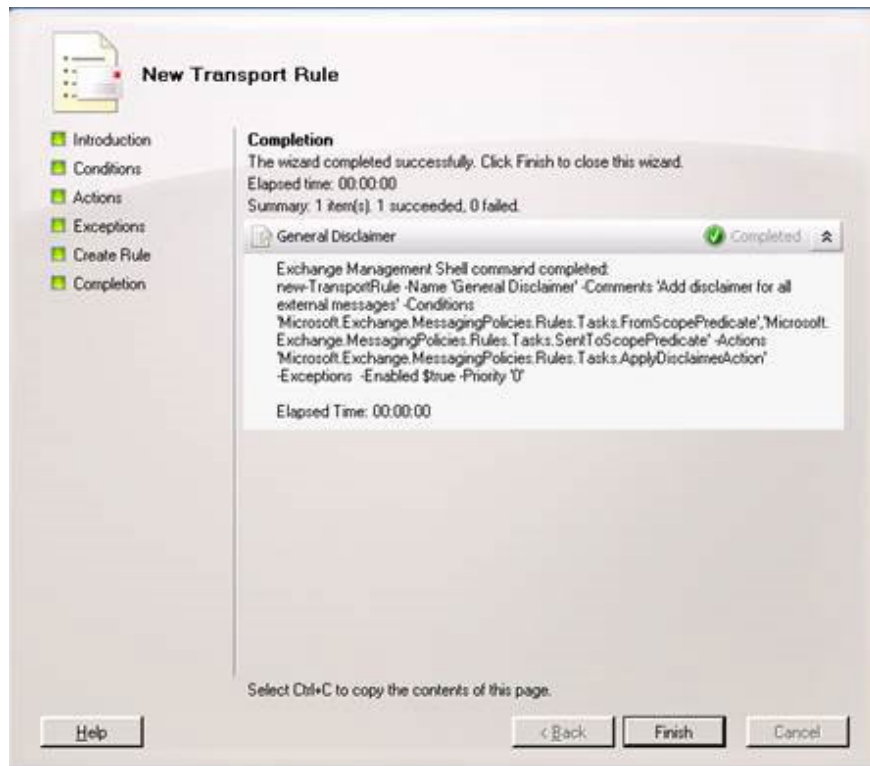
New Transport Rule

Introduction
Conditions
Actions
Exceptions
Create Rule
Completion

Completion
The wizard completed successfully. Click Finish to close this wizard.
Elapsed time: 00:00:00
Summary: 1 item(s). 1 succeeded, 0 failed.

General Disclaimer
Completed

Exchange Management Shell command completed:
new-TransportRule -Name 'General Disclaimer' -Comments 'Add disclaimer for all external messages' -Conditions 'Microsoft.Exchange.MessagingPolicies.Rules.Tasks.FromScopePredicate','Microsoft.Exchange.MessagingPolicies.Rules.Tasks.SentToScopePredicate' -Actions 'Microsoft.Exchange.MessagingPolicies.Rules.Tasks.ApplyDisclaimerAction' -Exceptions -Enabled $true -Priority '0'

Elapsed Time: 00:00:00

Select Ctrl+C to copy the contents of this page.

Help
< Back
Finish
Cancel